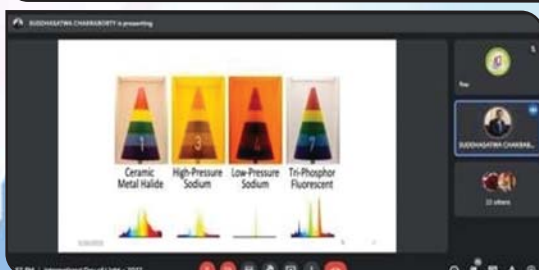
SUDDHASATWA CHAKRABORTY is presenting

1
Ceramic Metal Halide

3
High-Pressure Sodium

2
Low-Pressure Sodium

7
Tri-Phosphor Fluorescent

You

SUDDHASATWA CHAKRAB...

22 others

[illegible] | International Day of Light - 2022